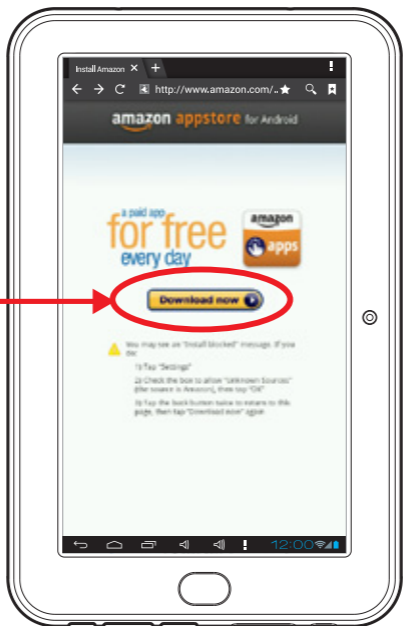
Install Amazon ×  +

http://www.amazon.com/..

amazon appstore for Android

a paid app
for free
every day

amazon
apps

Download now

You may see an "Install blocked" message. If you do:

1) Tap "Settings"

2) Check the box to allow "Unknown sources" (the source is Amazon), then tap "OK"

3) Tap the back button twice to return to this page, then tap "Download now" again

12:00